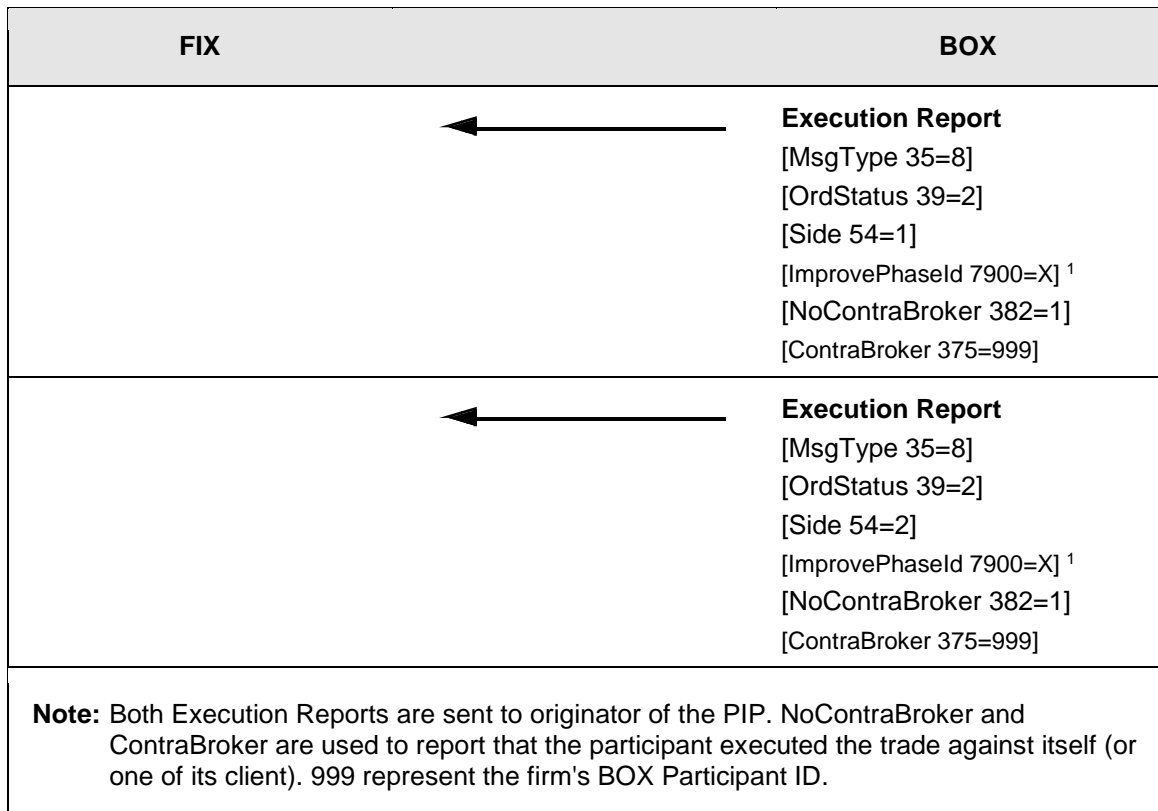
| FIX | BOX |
|---|---|
| | **Execution Report**<br>[MsgType 35=8]<br>[OrdStatus 39=2]<br>[Side 54=1]<br>[ImprovePhaseId 7900=X] $^1$<br>[NoContraBroker 382=1]<br>[ContraBroker 375=999] |
| | **Execution Report**<br>[MsgType 35=8]<br>[OrdStatus 39=2]<br>[Side 54=2]<br>[ImprovePhaseId 7900=X] $^1$<br>[NoContraBroker 382=1]<br>[ContraBroker 375=999] |

**Note:** Both Execution Reports are sent to originator of the PIP. NoContraBroker and ContraBroker are used to report that the participant executed the trade against itself (or one of its client). 999 represent the firm's BOX Participant ID.